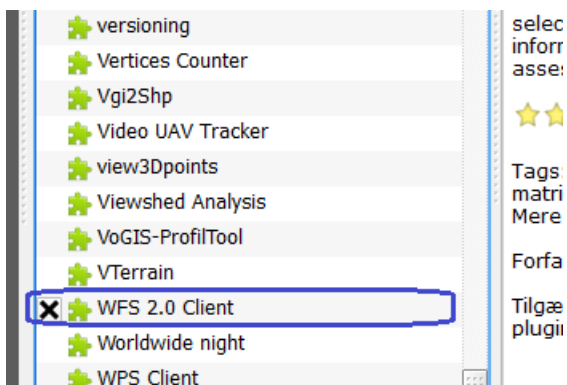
versioning
Vertices Counter
Vgi2Shp
Video UAV Tracker
view3Dpoints
Viewshed Analysis
VoGIS-ProfilTool
VTerrain
WFS 2.0 Client
Worldwide night
WPS Client

selec
inforr
asses

Tags
matri
Mere

Forfa

Tilgæ
plugin